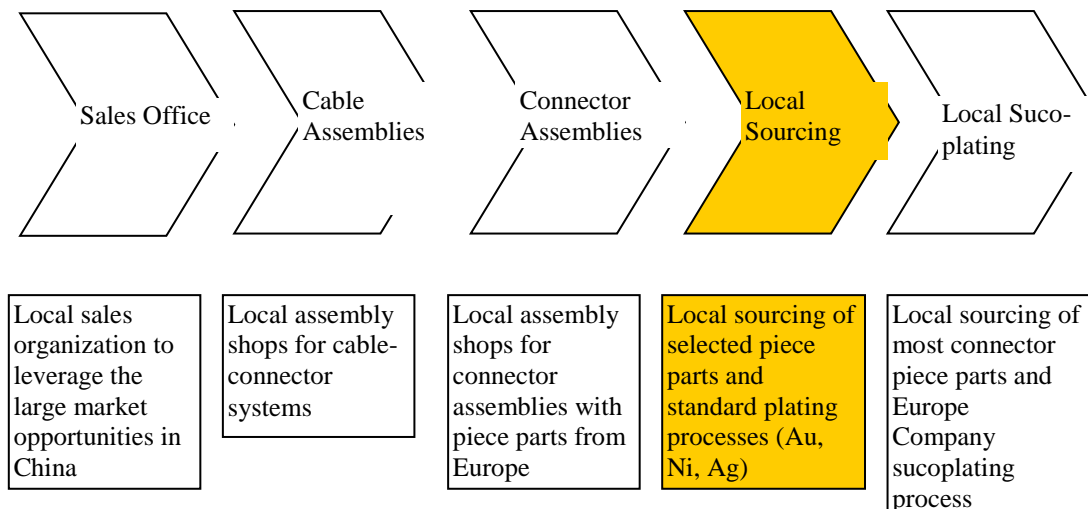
Sales Office

Cable Assemblies

Connector Assemblies

Local Sourcing

Local Suco-plating

Local sales organization to leverage the large market opportunities in China

Local assembly shops for cable-connector systems

Local assembly shops for connector assemblies with piece parts from Europe

Local sourcing of selected piece parts and standard plating processes (Au, Ni, Ag)

Local sourcing of most connector piece parts and Europe Company sucoplating process